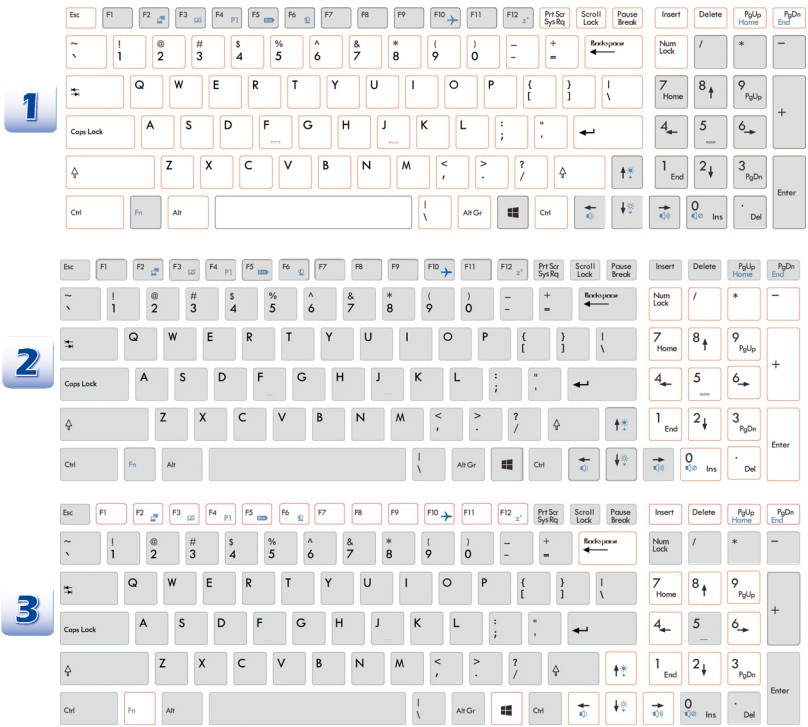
Esc F1 F2 F3 F4 P1 F5 F6 F7 F8 F9 F10 F11 F12 Prt Scr Sys Rq Scroll Lock Pause Break Insert Delete PgUp Home PgDn End

~ ` ! 1 @ 2 # 3 $ 4 % 5 ^ 6 & 7 * 8 ( 9 ) 0 _ – + = Backspace Num Lock / * –

1

Q W E R T Y U I O P { [ } ] | \ 7 Home 8 9 PgUp +

Caps Lock A S D F G H J K L : ; " ' 4 5 6

Z X C V B N M < , > . ? / 1 End 2 3 PgDn Enter

Ctrl Fn Alt | \ Alt Gr Ctrl 0 Ins . Del

Esc F1 F2 F3 F4 P1 F5 F6 F7 F8 F9 F10 F11 F12 Prt Scr Sys Rq Scroll Lock Pause Break Insert Delete PgUp Home PgDn End

~ ` ! 1 @ 2 # 3 $ 4 % 5 ^ 6 & 7 * 8 ( 9 ) 0 _ – + = Backspace Num Lock / * –

2

Q W E R T Y U I O P { [ } ] | \ 7 Home 8 9 PgUp +

Caps Lock A S D F G H J K L : ; " ' 4 5 6

Z X C V B N M < , > . ? / 1 End 2 3 PgDn Enter

Ctrl Fn Alt | \ Alt Gr Ctrl 0 Ins . Del

Esc F1 F2 F3 F4 P1 F5 F6 F7 F8 F9 F10 F11 F12 Prt Scr Sys Rq Scroll Lock Pause Break Insert Delete PgUp Home PgDn End

~ ` ! 1 @ 2 # 3 $ 4 % 5 ^ 6 & 7 * 8 ( 9 ) 0 _ – + = Backspace Num Lock / * –

3

Q W E R T Y U I O P { [ } ] | \ 7 Home 8 9 PgUp +

Caps Lock A S D F G H J K L : ; " ' 4 5 6

Z X C V B N M < , > . ? / 1 End 2 3 PgDn Enter

Ctrl Fn Alt | \ Alt Gr Ctrl 0 Ins . Del